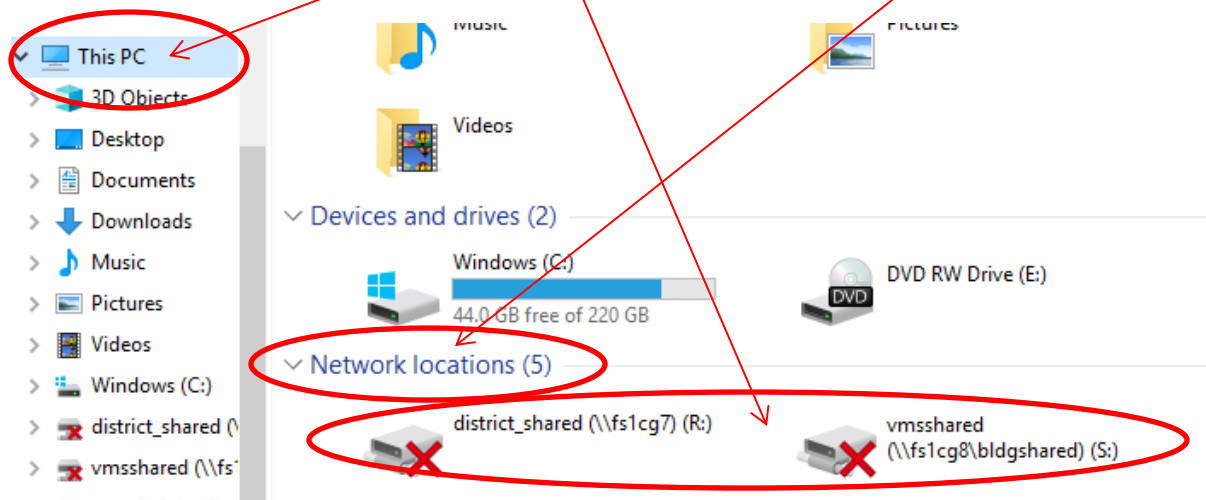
This PC
3D Objects
Desktop
Documents
Downloads
Music
Pictures
Videos
Windows (C:)
district_shared (\
vmsshared (\\fs1

Music
Pictures
Videos

Devices and drives (2)
Windows (C:)
44.0 GB free of 220 GB
DVD
DVD RW Drive (E:)

Network locations (5)
district_shared (\\fs1cg7) (R:)
vmsshared (\\fs1cg8\bldgshared) (S:)